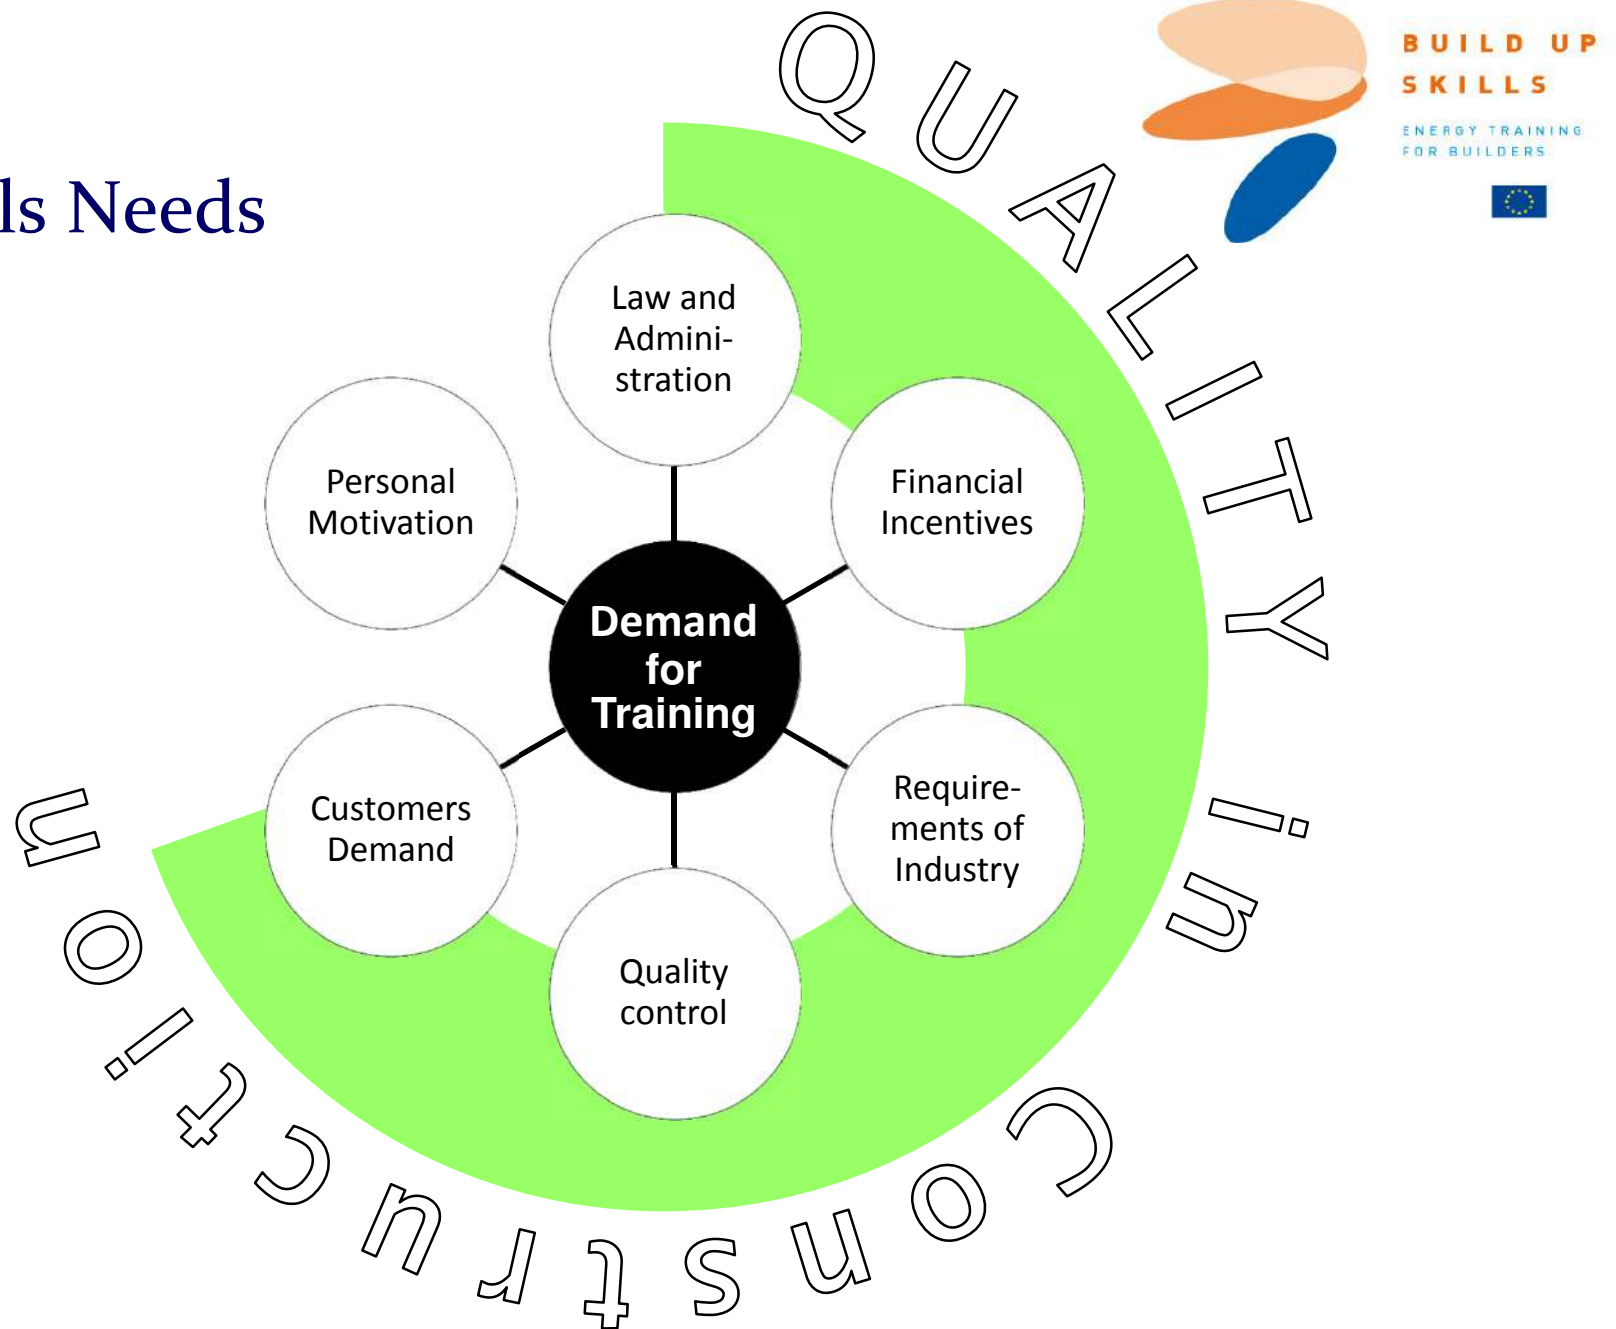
ls Needs

BUILD UP SKILLS
ENERGY TRAINING FOR BUILDERS

QUALITY in Construction

Law and Administration

Personal Motivation

Financial Incentives

Demand for Training

Customers Demand

Requirements of Industry

Quality control